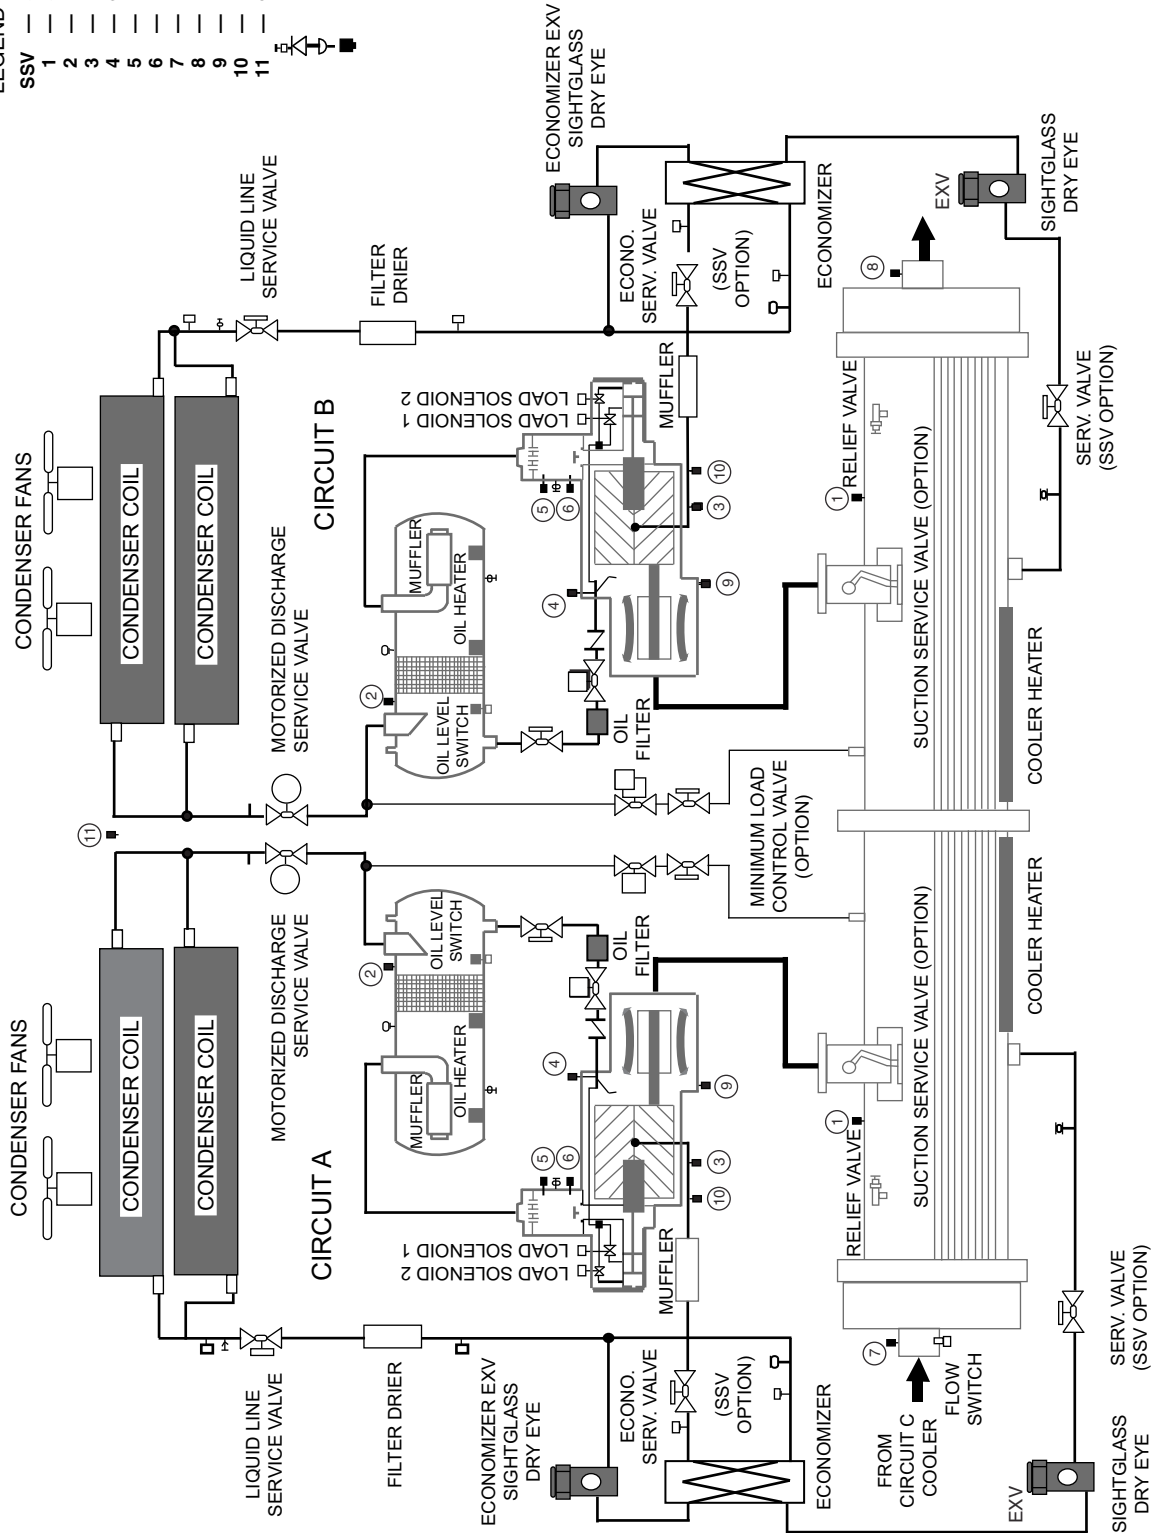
LEGEND
SSV —
1 —
2 —
3 —
4 —
5 —
6 —
7 —
8 —
9 —
10 —
11 —

ECONOMIZER EXV
SIGHTGLASS
DRY EYE

LIQUID LINE
SERVICE VALVE

FILTER
DRIER

ECONO.
SERV. VALVE

(SSV
OPTION)

ECONOMIZER

EXV

SIGHTGLASS
DRY EYE

CONDENSER FANS

CONDENSER COIL
CONDENSER COIL

MOTORIZED DISCHARGE
SERVICE VALVE

CIRCUIT B

LOAD SOLENOID 2
LOAD SOLENOID 1

MUFFLER

OIL HEATER

OIL LEVEL
SWITCH

OIL
FILTER

MUFFLER

RELIEF VALVE

SERV. VALVE
(SSV OPTION)

SUCTION SERVICE VALVE (OPTION)

COOLER HEATER

MINIMUM LOAD
CONTROL VALVE
(OPTION)

CONDENSER FANS

CONDENSER COIL
CONDENSER COIL

MOTORIZED DISCHARGE
SERVICE VALVE

CIRCUIT A

LOAD SOLENOID 1
LOAD SOLENOID 2

MUFFLER

OIL HEATER

OIL LEVEL
SWITCH

OIL
FILTER

MUFFLER

RELIEF VALVE

SUCTION SERVICE VALVE (OPTION)

COOLER HEATER

LIQUID LINE
SERVICE VALVE

FILTER DRIER

ECONOMIZER EXV
SIGHTGLASS
DRY EYE

ECONO.
SERV. VALVE

(SSV
OPTION)

ECONOMIZER

FROM
CIRCUIT C
COOLER

FLOW
SWITCH

SERV. VALVE
(SSV OPTION)

EXV

SIGHTGLASS
DRY EYE

1 2 3 4 5 6 7 8 9 10 11